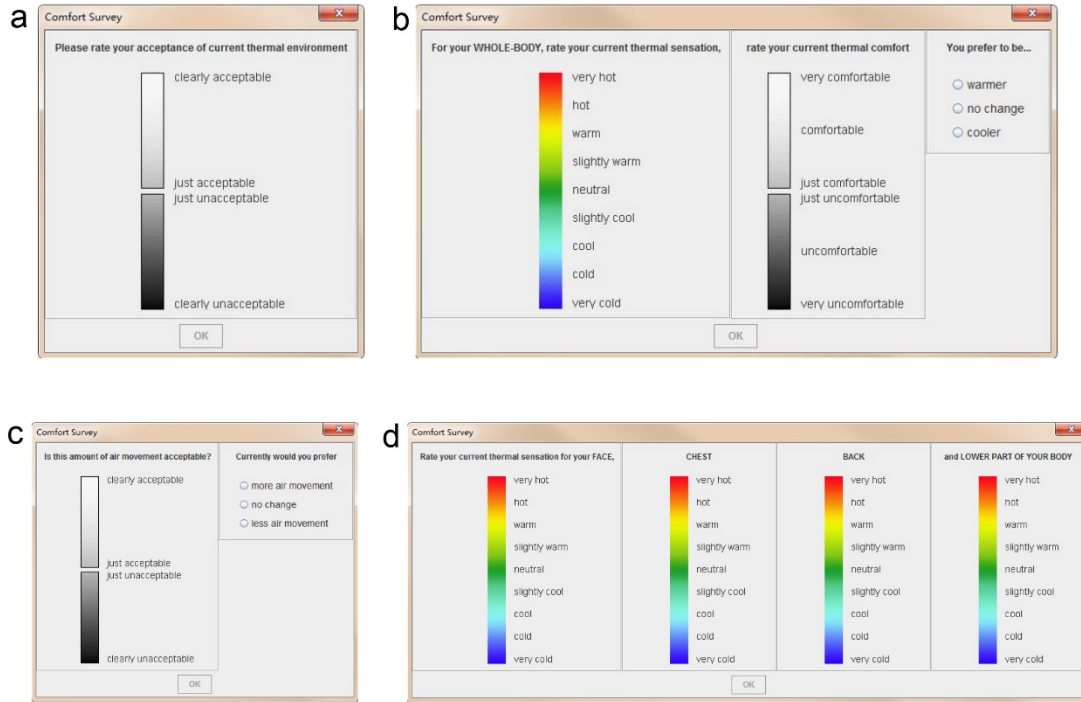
a

Comfort Survey

Please rate your acceptance of current thermal environment

clearly acceptable

just acceptable
just unacceptable

clearly unacceptable

OK

b

Comfort Survey

For your WHOLE-BODY, rate your current thermal sensation,

very hot
hot
warm
slightly warm
neutral
slightly cool
cool
cold
very cold

rate your current thermal comfort

very comfortable

comfortable

just comfortable
just uncomfortable

uncomfortable

very uncomfortable

You prefer to be...

warmer
no change
cooler

OK

c

Comfort Survey

Is this amount of air movement acceptable?

clearly acceptable

just acceptable
just unacceptable

clearly unacceptable

Currently would you prefer

more air movement
no change
less air movement

OK

d

Comfort Survey

Rate your current thermal sensation for your FACE,

very hot
hot
warm
slightly warm
neutral
slightly cool
cool
cold
very cold

CHEST

very hot
hot
warm
slightly warm
neutral
slightly cool
cool
cold
very cold

BACK

very hot
hot
warm
slightly warm
neutral
slightly cool
cool
cold
very cold

and LOWER PART OF YOUR BODY

very hot
hot
warm
slightly warm
neutral
slightly cool
cool
cold
very cold

OK